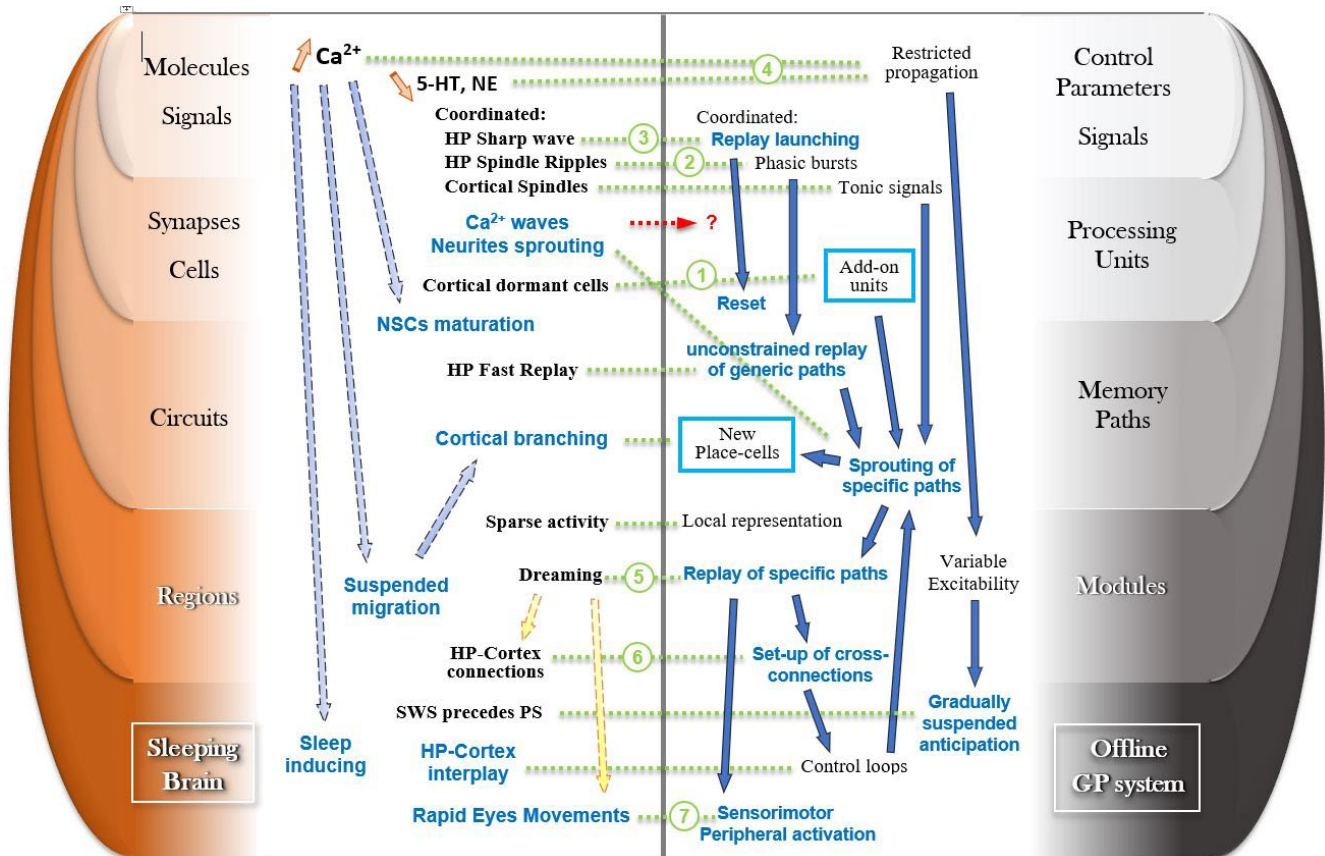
Molecules

Signals

Synapses

Cells

Circuits

Regions

Sleeping Brain

$Ca^{2+}$

5-HT, NE

Coordinated:

HP Sharp wave

HP Spindle Ripples

Cortical Spindles

$Ca^{2+}$ waves

Neurites sprouting

Cortical dormant cells

NSCs maturation

HP Fast Replay

Cortical branching

Sparse activity

Suspended migration

Dreaming

HP-Cortex connections

SWS precedes PS

Sleep inducing

HP-Cortex interplay

Rapid Eyes Movements

4

3

2

1

5

6

7

?

Restricted propagation

Coordinated:

Replay launching

Phasic bursts

Tonic signals

Add-on units

Reset

unconstrained replay of generic paths

New Place-cells

Sprouting of specific paths

Local representation

Replay of specific paths

Variable Excitability

Set-up of cross-connections

Gradually suspended anticipation

Control loops

Sensorimotor Peripheral activation

Control Parameters

Signals

Processing Units

Memory Paths

Modules

Offline GP system